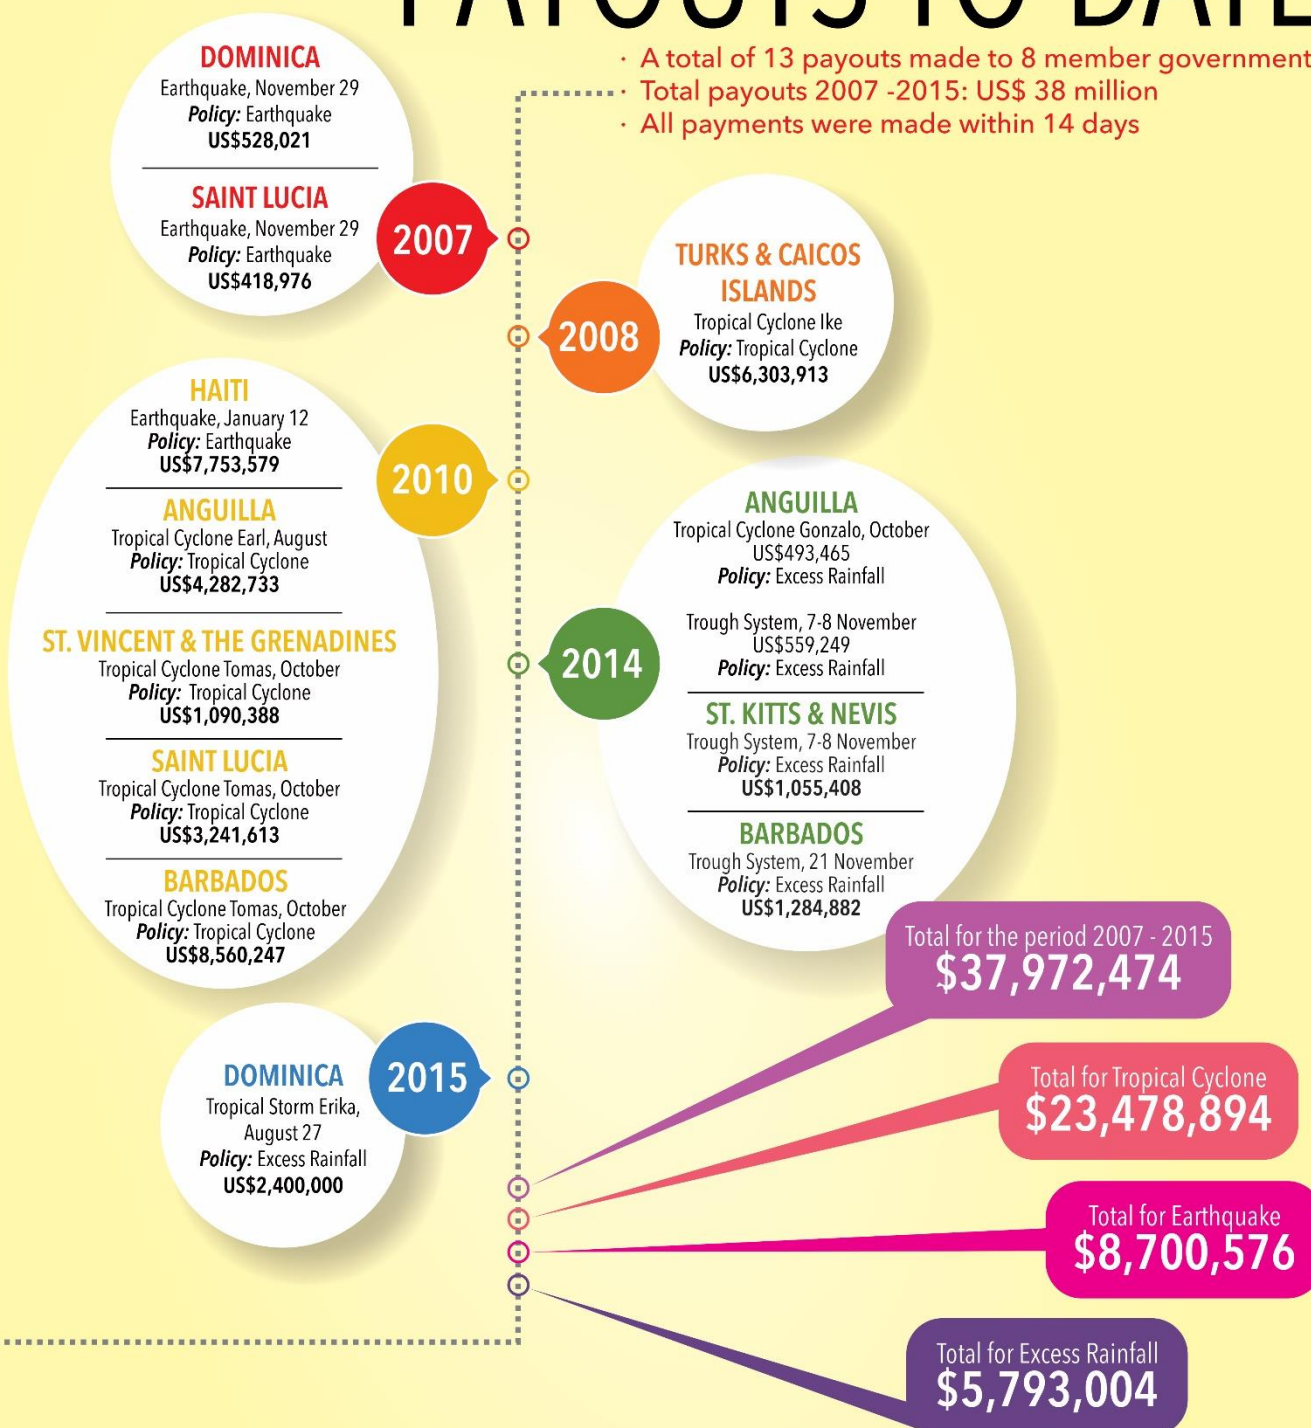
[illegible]

· A total of 13 payouts made to 8 member government
· Total payouts 2007 -2015: US$ 38 million
· All payments were made within 14 days

DOMINICA
Earthquake, November 29
*Policy:* Earthquake
US$528,021

SAINT LUCIA
Earthquake, November 29
*Policy:* Earthquake
US$418,976

2007

2008

TURKS & CAICOS ISLANDS
Tropical Cyclone Ike
*Policy:* Tropical Cyclone
US$6,303,913

HAITI
Earthquake, January 12
*Policy:* Earthquake
US$7,753,579

ANGUILLA
Tropical Cyclone Earl, August
*Policy:* Tropical Cyclone
US$4,282,733

ST. VINCENT & THE GRENADINES
Tropical Cyclone Tomas, October
*Policy:* Tropical Cyclone
US$1,090,388

SAINT LUCIA
Tropical Cyclone Tomas, October
*Policy:* Tropical Cyclone
US$3,241,613

BARBADOS
Tropical Cyclone Tomas, October
*Policy:* Tropical Cyclone
US$8,560,247

2010

2014

ANGUILLA
Tropical Cyclone Gonzalo, October
US$493,465
*Policy:* Excess Rainfall

Trough System, 7-8 November
US$559,249
*Policy:* Excess Rainfall

ST. KITTS & NEVIS
Trough System, 7-8 November
*Policy:* Excess Rainfall
US$1,055,408

BARBADOS
Trough System, 21 November
*Policy:* Excess Rainfall
US$1,284,882

Total for the period 2007 - 2015
$37,972,474

DOMINICA
Tropical Storm Erika, August 27
*Policy:* Excess Rainfall
US$2,400,000

2015

Total for Tropical Cyclone
$23,478,894

Total for Earthquake
$8,700,576

Total for Excess Rainfall
$5,793,004